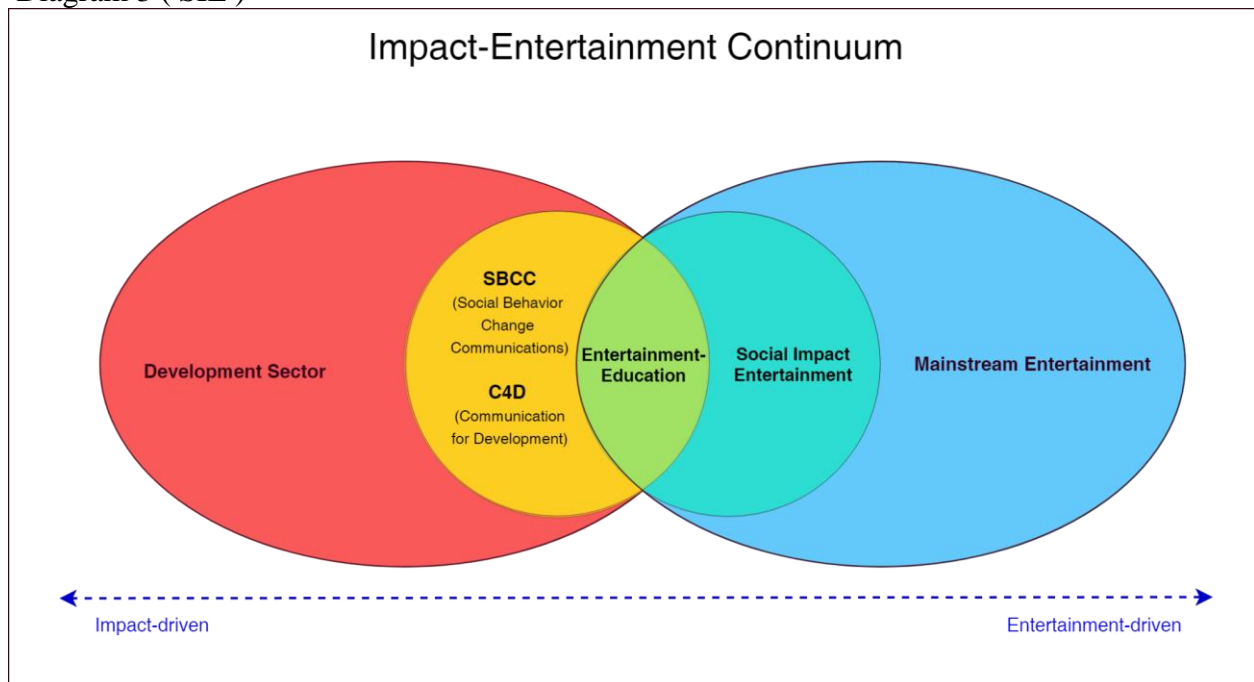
Diagram 3 (SIE)

Impact-Entertainment Continuum

Development Sector

SBCC
(Social Behavior Change Communications)

C4D
(Communication for Development)

Entertainment-Education

Social Impact Entertainment

Mainstream Entertainment

Impact-driven

Entertainment-driven